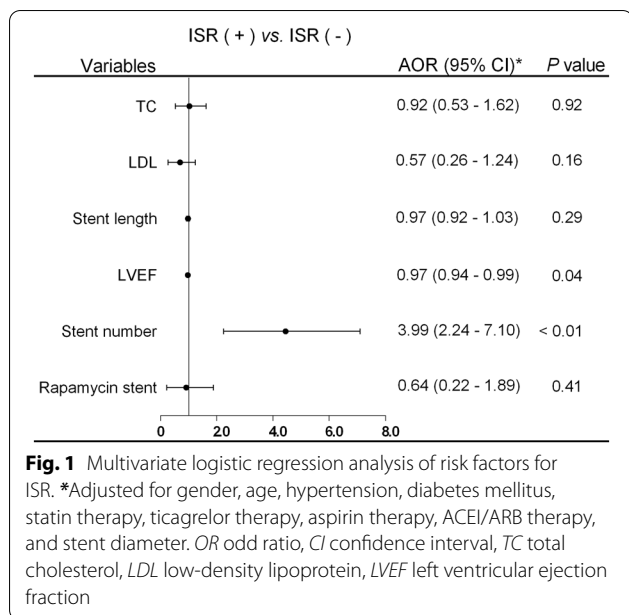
ISR ( + ) *vs.* ISR ( - )

| Variables | AOR (95% CI)* | *P* value |
|---|---|---|
| TC | 0.92 (0.53 - 1.62) | 0.92 |
| LDL | 0.57 (0.26 - 1.24) | 0.16 |
| Stent length | 0.97 (0.92 - 1.03) | 0.29 |
| LVEF | 0.97 (0.94 - 0.99) | 0.04 |
| Stent number | 3.99 (2.24 - 7.10) | < 0.01 |
| Rapamycin stent | 0.64 (0.22 - 1.89) | 0.41 |

0 2.0 4.0 6.0 8.0

**Fig. 1** Multivariate logistic regression analysis of risk factors for ISR. ***Adjusted for gender, age, hypertension, diabetes mellitus, statin therapy, ticagrelor therapy, aspirin therapy, ACEI/ARB therapy, and stent diameter. *OR* odd ratio, *CI* confidence interval, *TC* total cholesterol, *LDL* low-density lipoprotein, *LVEF* left ventricular ejection fraction